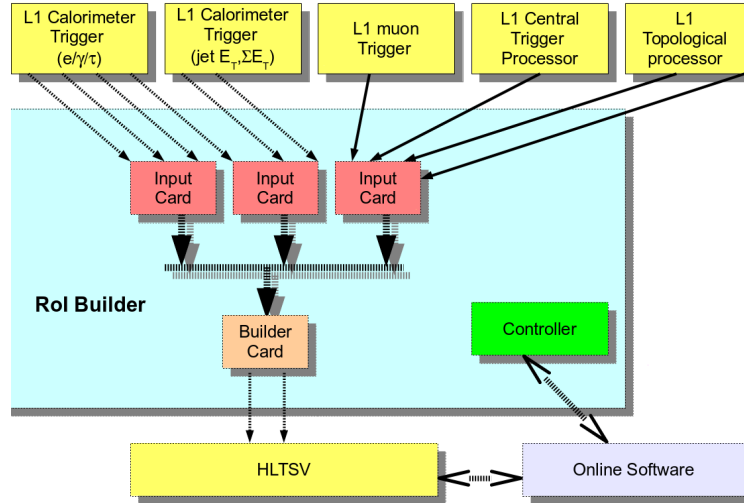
L1 Calorimeter Trigger (e/γ/τ)

L1 Calorimeter Trigger (jet $E_T$,$\Sigma E_T$)

L1 muon Trigger

L1 Central Trigger Processor

L1 Topological processor

Input Card

Input Card

Input Card

RoI Builder

Builder Card

Controller

HLTSV

Online Software